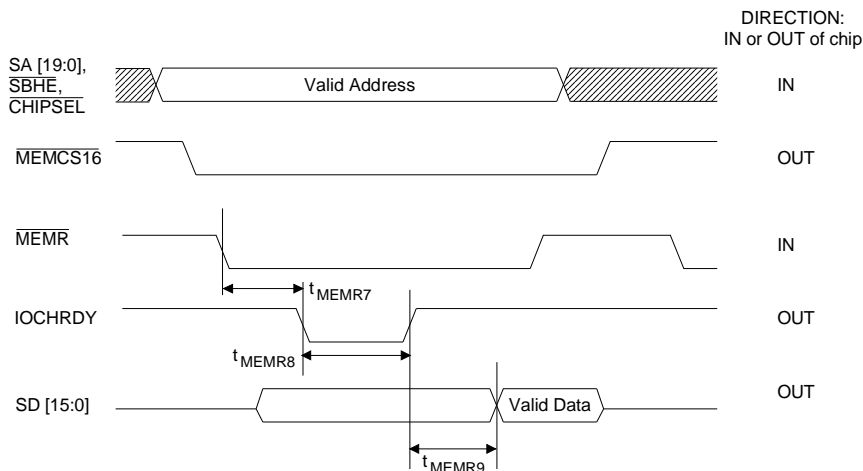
DIRECTION:
IN or OUT of chip

SA [19:0], $\overline{SBHE}$, $\overline{CHIPSEL}$

Valid Address

IN

$\overline{MEMCS16}$

OUT

$\overline{MEMR}$

IN

$t_{MEMR7}$

IOCHRDY

OUT

$t_{MEMR8}$

SD [15:0]

Valid Data

OUT

$t_{MEMR9}$